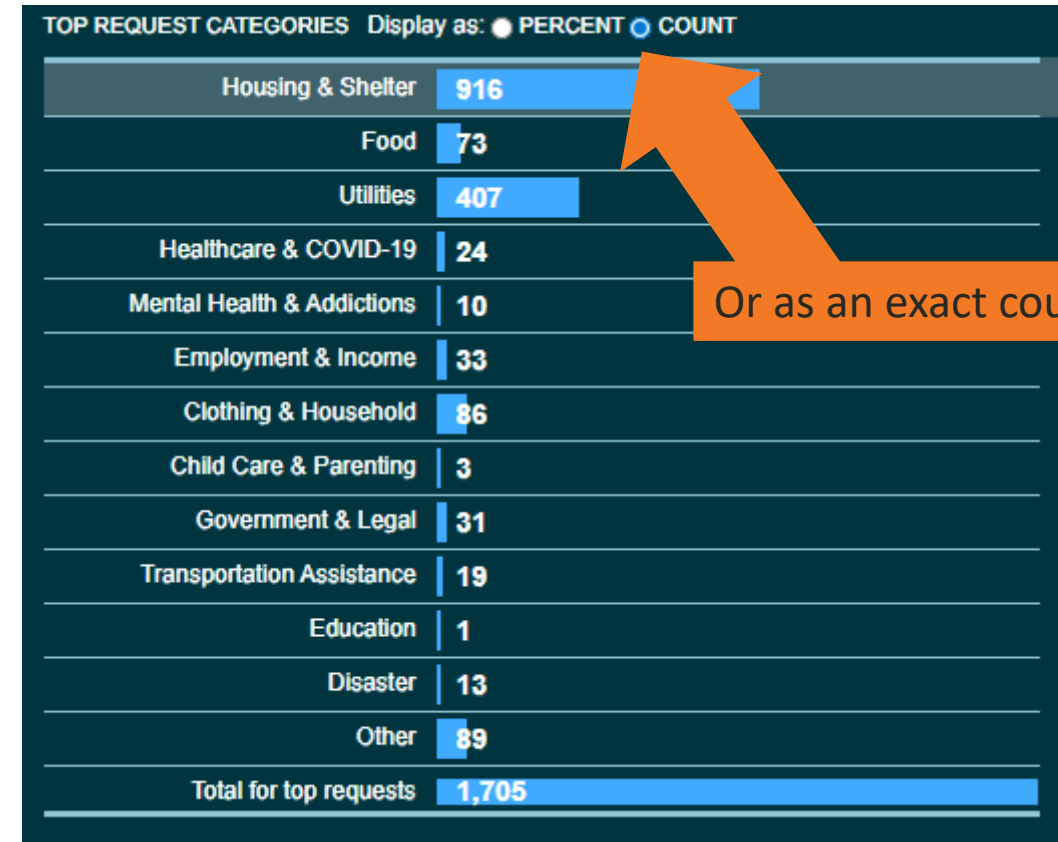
TOP REQUEST CATEGORIES Display as: PERCENT COUNT

| | |
|---|---|
| Housing & Shelter | 916 |
| Food | 73 |
| Utilities | 407 |
| Healthcare & COVID-19 | 24 |
| Mental Health & Addictions | 10 |
| Employment & Income | 33 |
| Clothing & Household | 86 |
| Child Care & Parenting | 3 |
| Government & Legal | 31 |
| Transportation Assistance | 19 |
| Education | 1 |
| Disaster | 13 |
| Other | 89 |
| Total for top requests | 1,705 |

Or as an exact cou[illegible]